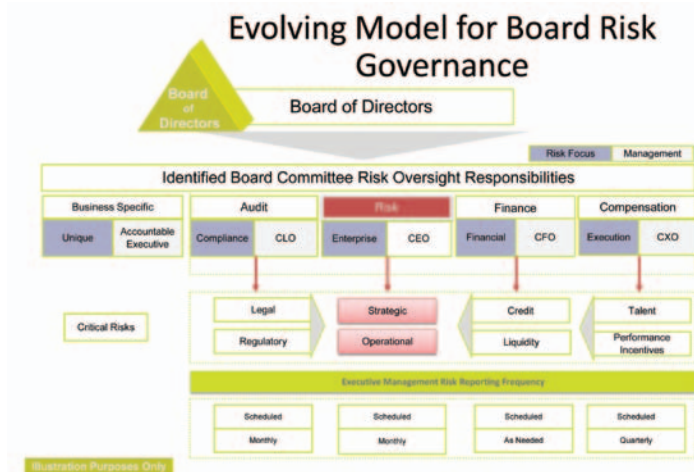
Evolving Model for Board Risk Governance

Board of Directors

Board of Directors

Risk Focus | Management

Identified Board Committee Risk Oversight Responsibilities

Business Specific
Unique | Accountable Executive

Audit
Compliance | CLO

Risk
Enterprise | CEO

Finance
Financial | CFO

Compensation
Execution | CXO

Critical Risks

Legal
Regulatory

Strategic
Operational

Credit
Liquidity

Talent
Performance Incentives

Executive Management Risk Reporting Frequency

Scheduled
Monthly

Scheduled
Monthly

Scheduled
As Needed

Scheduled
Quarterly

Illustration Purposes Only